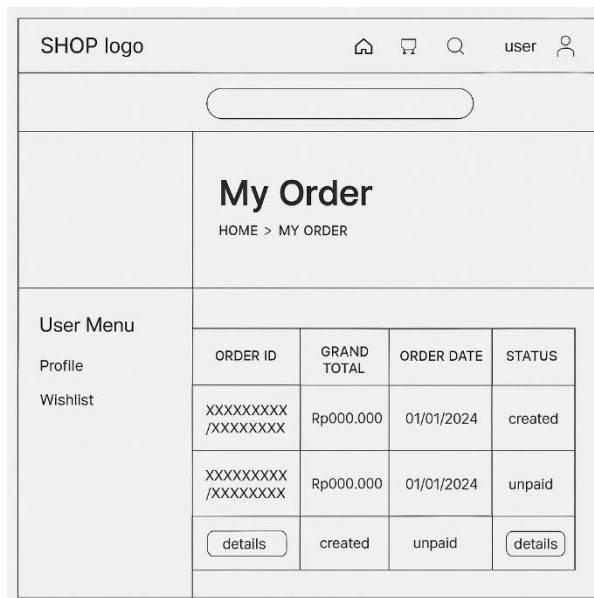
SHOP logo

user

My Order

HOME > MY ORDER

User Menu

Profile

Wishlist

| ORDER ID | GRAND TOTAL | ORDER DATE | STATUS |
|---|---|---|---|
| XXXXXXXXX /XXXXXXXX | Rp000.000 | 01/01/2024 | created |
| XXXXXXXXX /XXXXXXXX | Rp000.000 | 01/01/2024 | unpaid |
| details | created | unpaid | details |